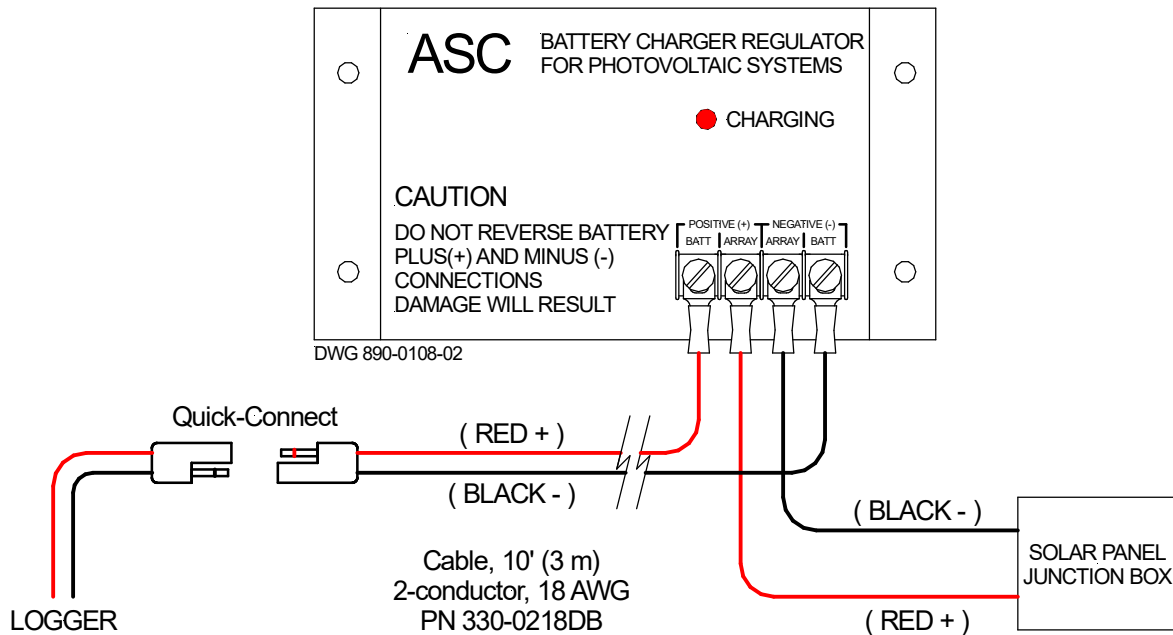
ASC

BATTERY CHARGER REGULATOR
FOR PHOTOVOLTAIC SYSTEMS

CHARGING

CAUTION

DO NOT REVERSE BATTERY
PLUS(+) AND MINUS (-)
CONNECTIONS
DAMAGE WILL RESULT

POSITIVE (+)
NEGATIVE (-)
BATT
ARRAY
ARRAY
BATT

DWG 890-0108-02

Quick-Connect

( RED + )

( BLACK - )

( BLACK - )

SOLAR PANEL
JUNCTION BOX

Cable, 10' (3 m)
2-conductor, 18 AWG
PN 330-0218DB

LOGGER

( RED + )